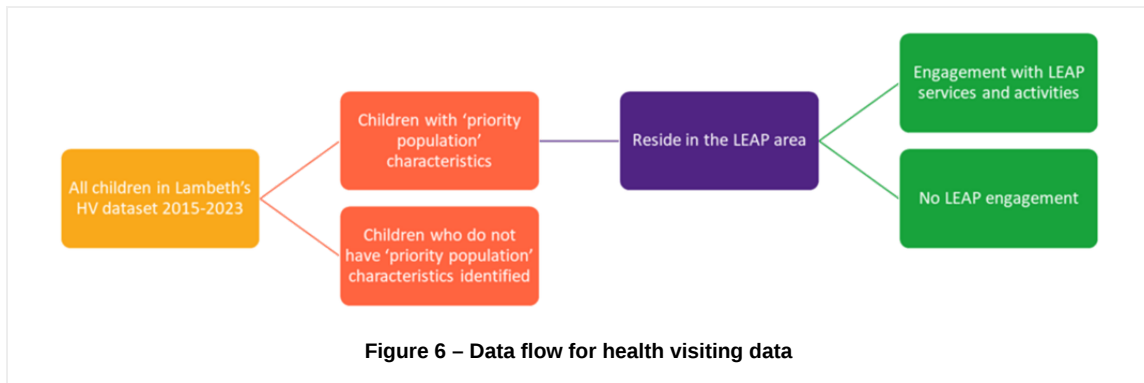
All children in Lambeth's HV dataset 2015-2023

Children with 'priority population' characteristics

Children who do not have 'priority population' characteristics identified

Reside in the LEAP area

Engagement with LEAP services and activities

No LEAP engagement

Figure 6 – Data flow for health visiting data